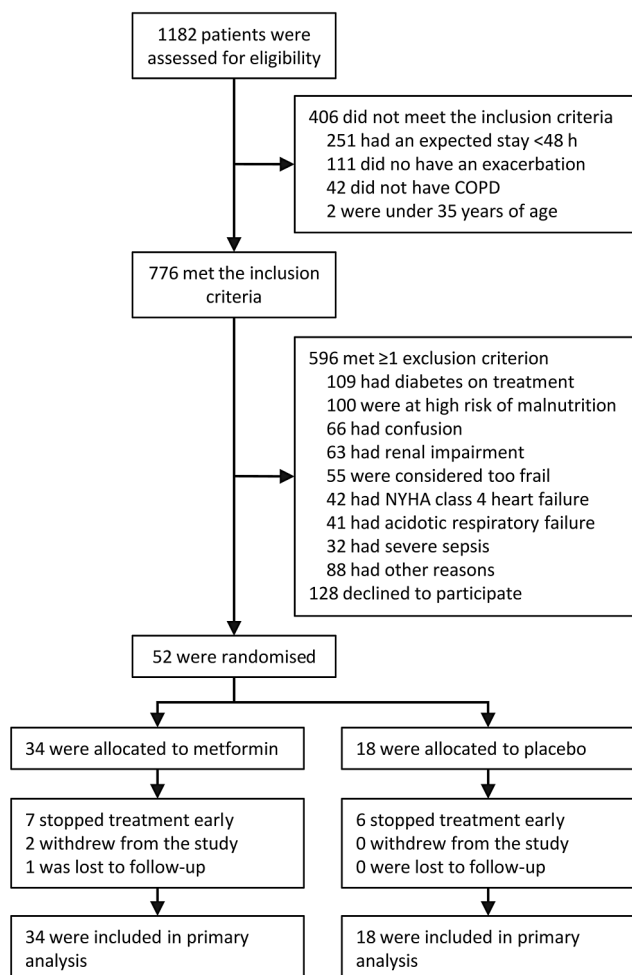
1182 patients were assessed for eligibility

406 did not meet the inclusion criteria
251 had an expected stay <48 h
111 did no have an exacerbation
42 did not have COPD
2 were under 35 years of age

776 met the inclusion criteria

596 met ≥1 exclusion criterion
109 had diabetes on treatment
100 were at high risk of malnutrition
66 had confusion
63 had renal impairment
55 were considered too frail
42 had NYHA class 4 heart failure
41 had acidotic respiratory failure
32 had severe sepsis
88 had other reasons
128 declined to participate

52 were randomised

34 were allocated to metformin

7 stopped treatment early
2 withdrew from the study
1 was lost to follow-up

34 were included in primary analysis

18 were allocated to placebo

6 stopped treatment early
0 withdrew from the study
0 were lost to follow-up

18 were included in primary analysis